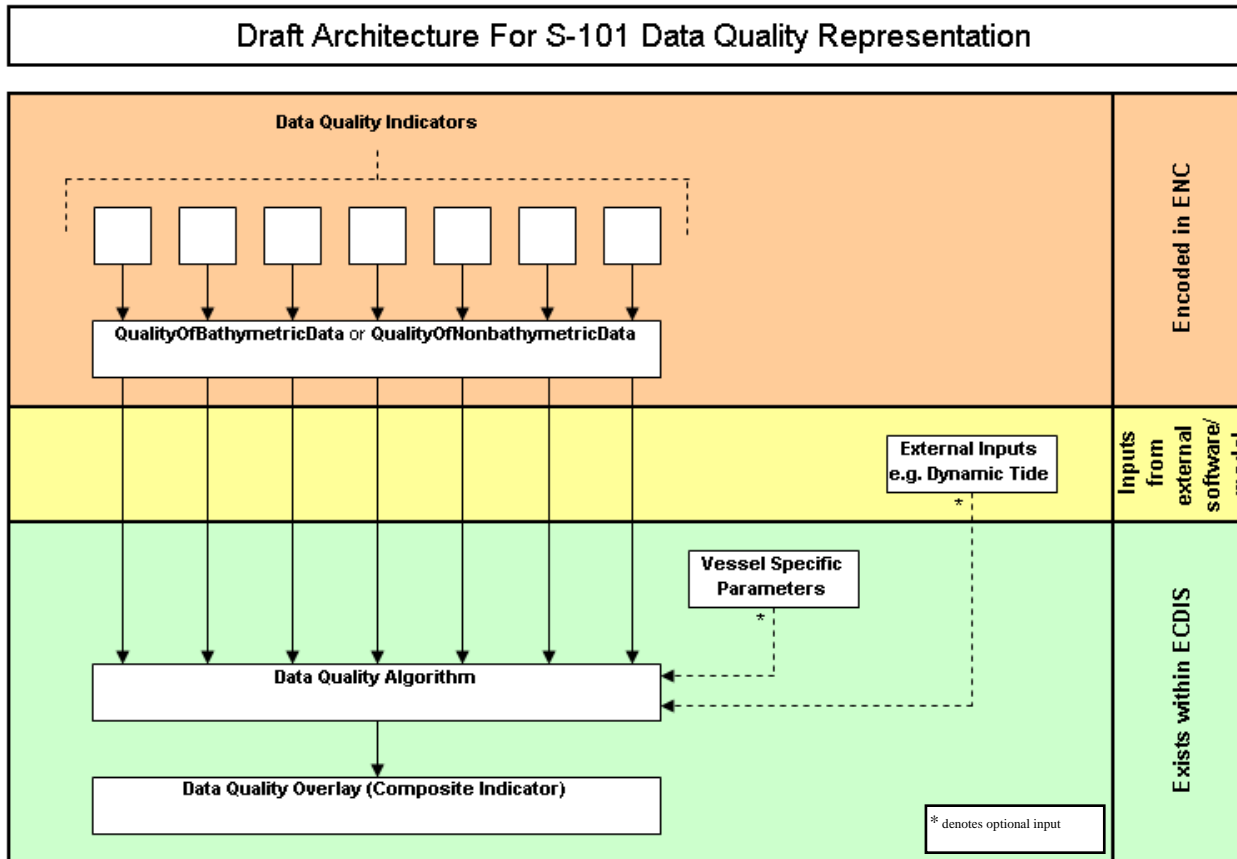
Draft Architecture For S-101 Data Quality Representation

Data Quality Indicators

QualityOfBathymetricData or QualityOfNonbathymetricData

Encoded in ENC

External Inputs e.g. Dynamic Tide

*

Inputs from external software/ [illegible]

Vessel Specific Parameters

*

Data Quality Algorithm

Data Quality Overlay (Composite Indicator)

* denotes optional input

Exists within ECDIS